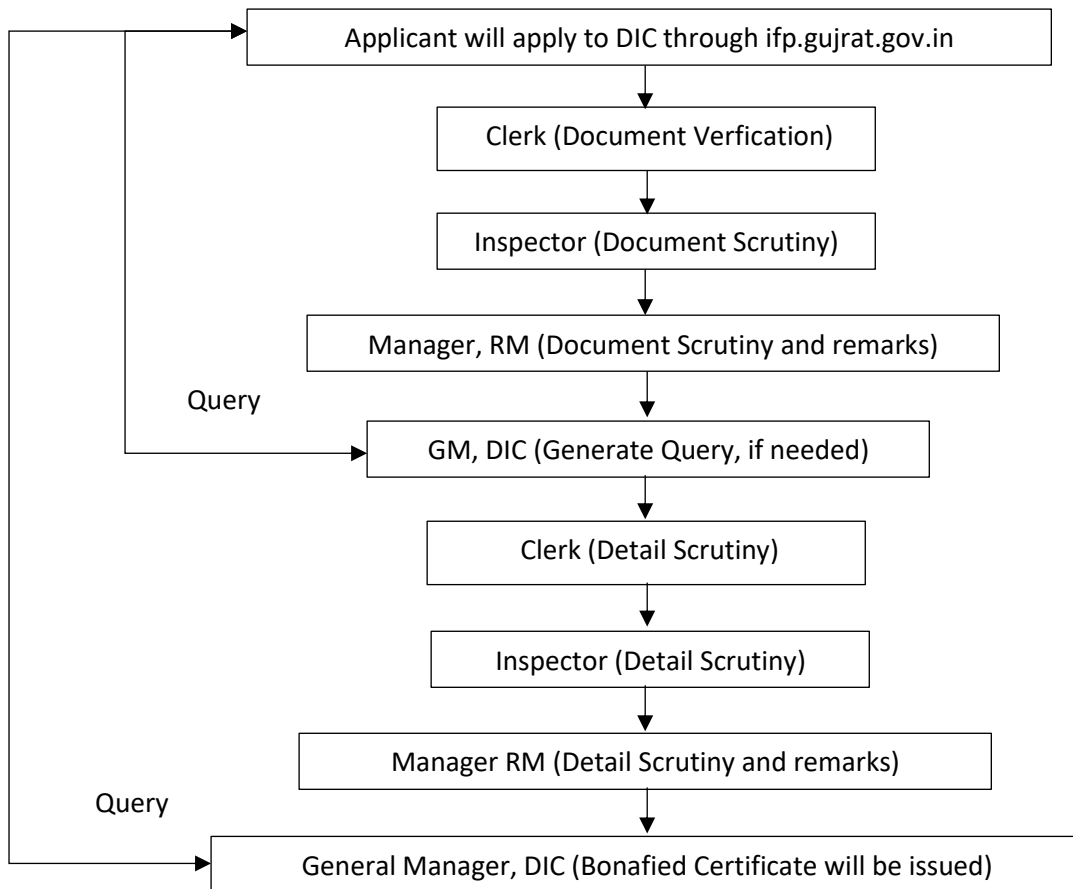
Applicant will apply to DIC through ifp.gujrat.gov.in

Clerk (Document Verfication)

Inspector (Document Scrutiny)

Manager, RM (Document Scrutiny and remarks)

Query

GM, DIC (Generate Query, if needed)

Clerk (Detail Scrutiny)

Inspector (Detail Scrutiny)

Manager RM (Detail Scrutiny and remarks)

Query

General Manager, DIC (Bonafied Certificate will be issued)